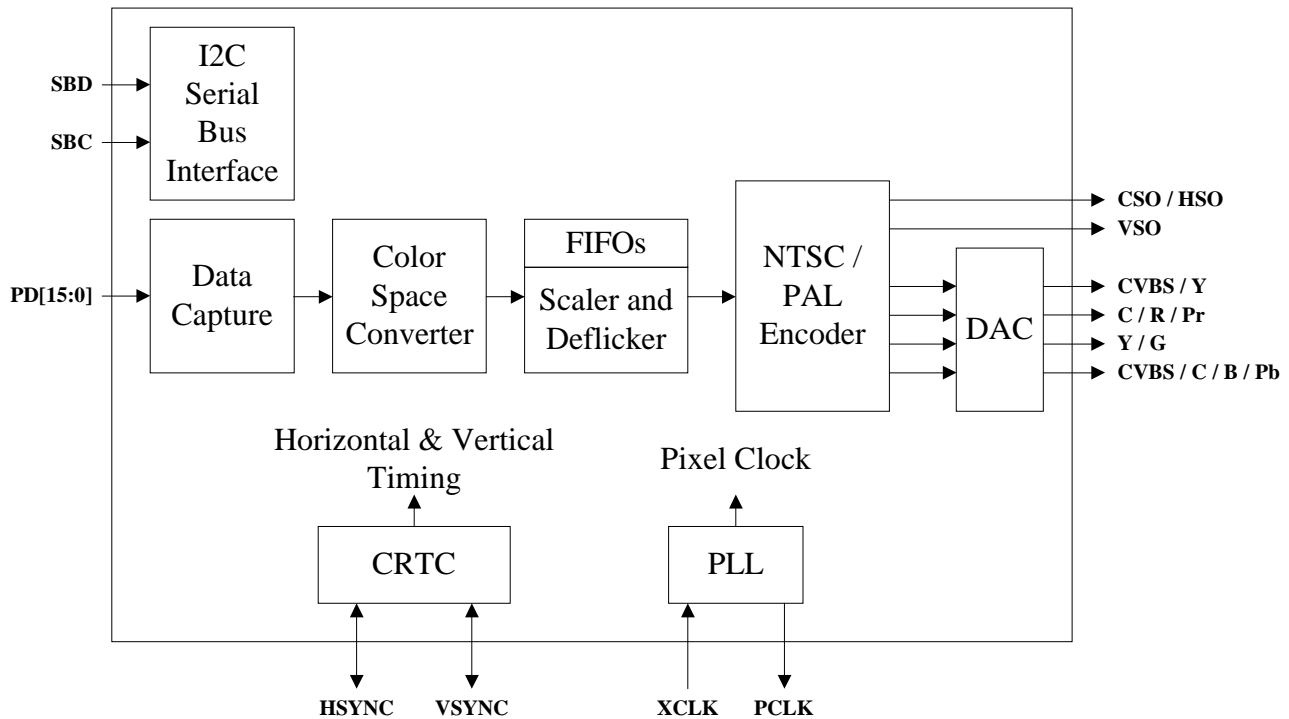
SBD
SBC
I2C Serial Bus Interface

CSO / HSO
VSO

PD[15:0]
Data Capture
Color Space Converter
FIFOs
Scaler and Deflicker
NTSC / PAL Encoder
DAC
CVBS / Y
C / R / Pr
Y / G
CVBS / C / B / Pb

Horizontal & Vertical Timing
Pixel Clock
CRTC
PLL

HSYNC
VSYNC
XCLK
PCLK